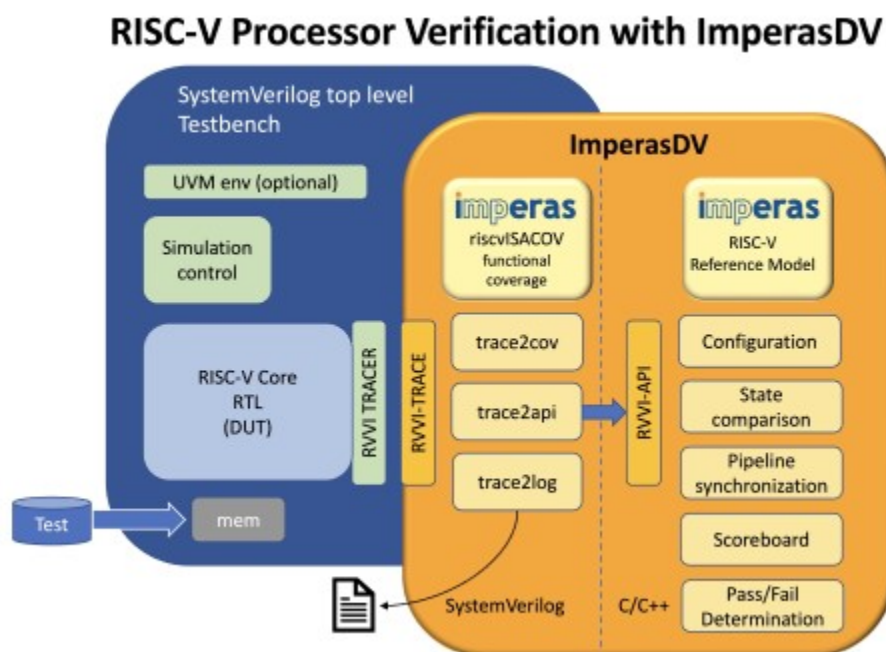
RISC-V Processor Verification with ImperasDV

SystemVerilog top level Testbench

UVM env (optional)

Simulation control

RISC-V Core RTL (DUT)

RVVI TRACER

Test

mem

ImperasDV

imperas

riscvISACOV functional coverage

RVVI-TRACE

trace2cov

trace2api

trace2log

SystemVerilog

imperas

RISC-V Reference Model

RVVI-API

Configuration

State comparison

Pipeline synchronization

Scoreboard

C/C++

Pass/Fail Determination